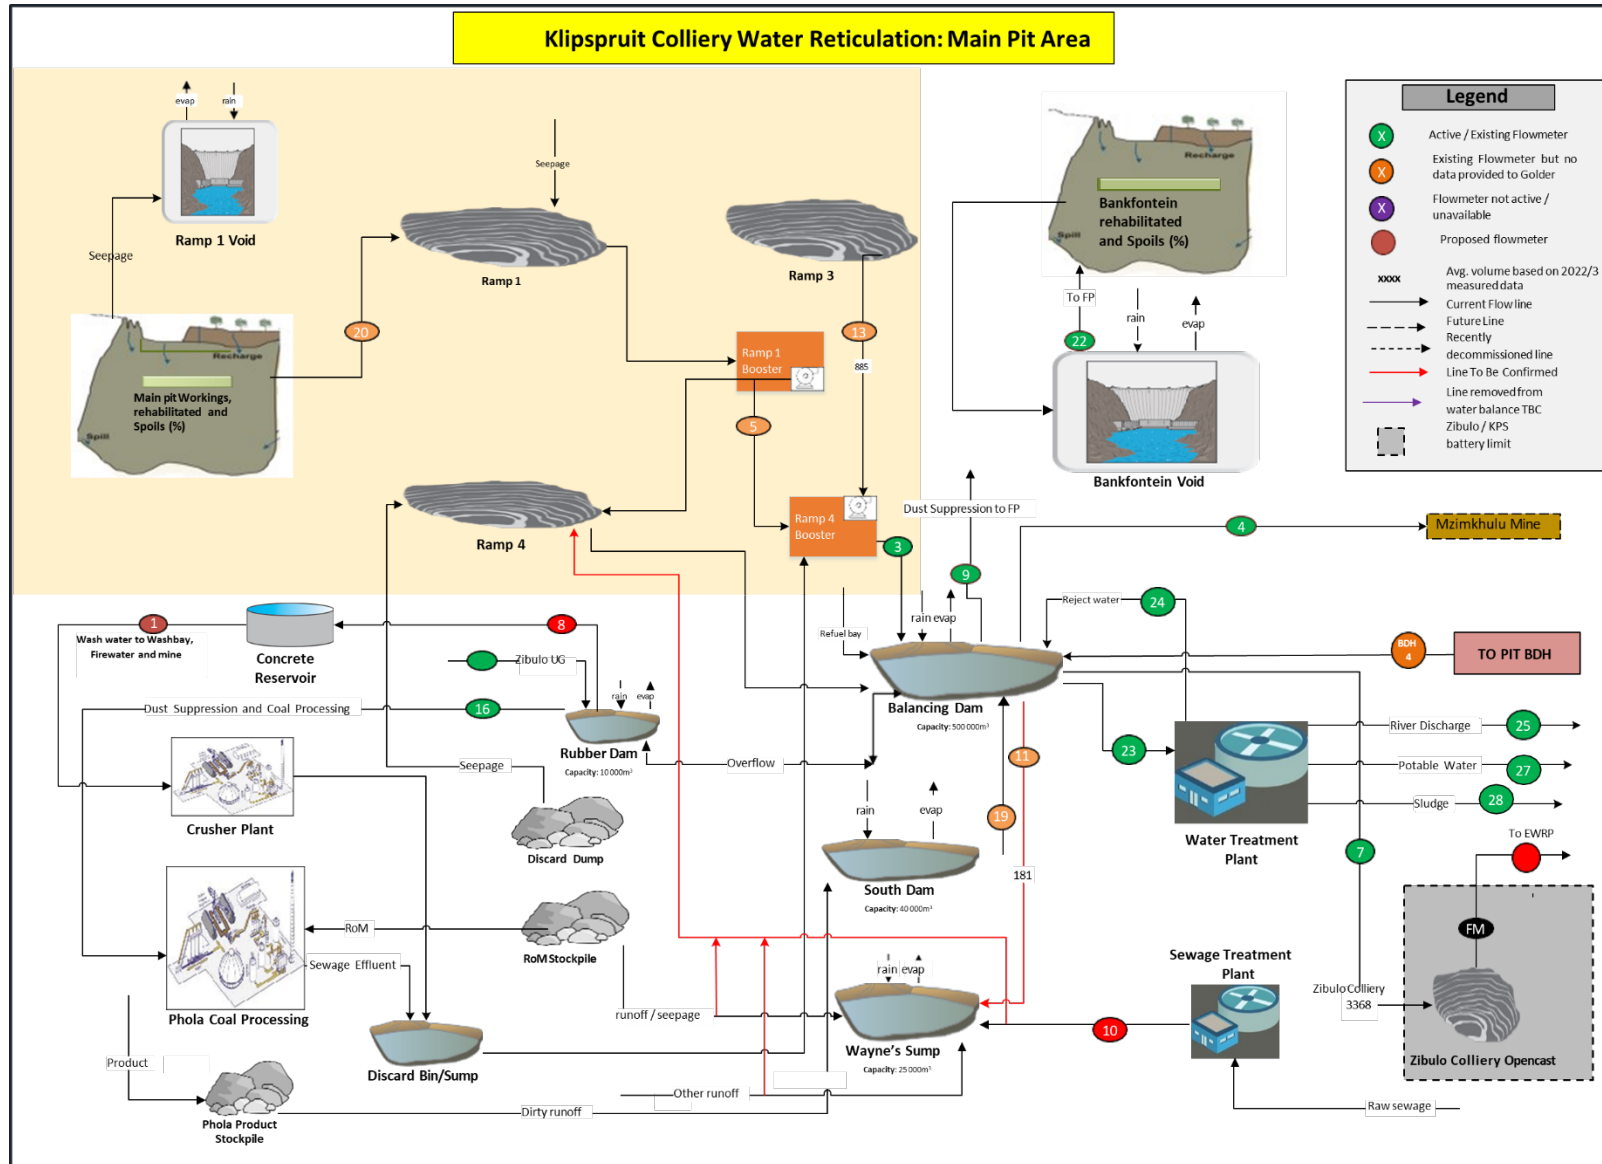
Klipspruit Colliery Water Reticulation: Main Pit Area

evap
rain
Ramp 1 Void
Seepage
Seepage
Ramp 1
Ramp 3
Main pit Workings, rehabilitated and Spoils (%)
Recharge
Spill
20
13
885
Ramp 1 Booster
5
Ramp 4
Ramp 4 Booster
3

Bankfontein rehabilitated and Spoils (%)
Recharge
Spill
To FP
22
rain
evap
Bankfontein Void
Dust Suppression to FP
9
4
Mzimkhulu Mine

Legend
X Active / Existing Flowmeter
X Existing Flowmeter but no data provided to Golder
X Flowmeter not active / unavailable
Proposed flowmeter
xxxx Avg. volume based on 2022/3 measured data
Current Flow line
Future Line
Recently decommissioned line
Line To Be Confirmed
Line removed from water balance TBC
Zibulo / KPS battery limit

1
Wash water to Washbay, Firewater and mine
Concrete Reservoir
8
Zibulo UG
rain
evap
16
Dust Suppression and Coal Processing
Rubber Dam
Capacity: 10 000m³
Overflow
Seepage
Crusher Plant
Discard Dump
Refuel bay
rain evap
Reject water
24
BDH 4
TO PIT BDH
Balancing Dam
Capacity: 500 000m³
23
11
River Discharge
25
Potable Water
27
Sludge
28
Water Treatment Plant
7
rain
evap
19
South Dam
Capacity: 40 000m³
181
To EWRP
FM
RoM
RoM Stockpile
Phola Coal Processing
Sewage Effluent
runoff / seepage
rain
evap
Wayne's Sump
Capacity: 25 000m³
10
Sewage Treatment Plant
Zibulo Colliery
3368
Zibulo Colliery Opencast
Discard Bin/Sump
Product
Phola Product Stockpile
Dirty runoff
Other runoff
Raw sewage